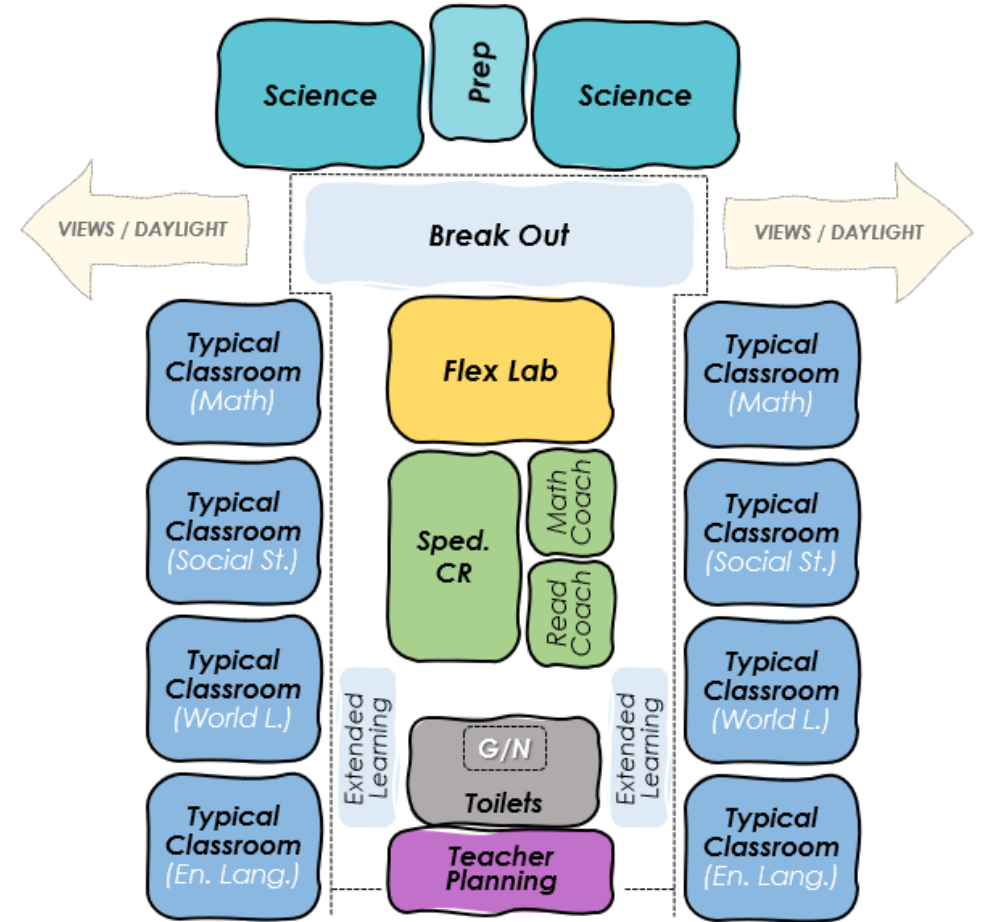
Science

Prep

Science

VIEWS / DAYLIGHT

Break Out

VIEWS / DAYLIGHT

Typical Classroom (Math)

Flex Lab

Typical Classroom (Math)

Typical Classroom (Social St.)

Sped. CR

Math Coach

Read Coach

Typical Classroom (Social St.)

Typical Classroom (World L.)

Extended Learning

Extended Learning

Typical Classroom (World L.)

G/N

Toilets

Typical Classroom (En. Lang.)

Teacher Planning

Typical Classroom (En. Lang.)